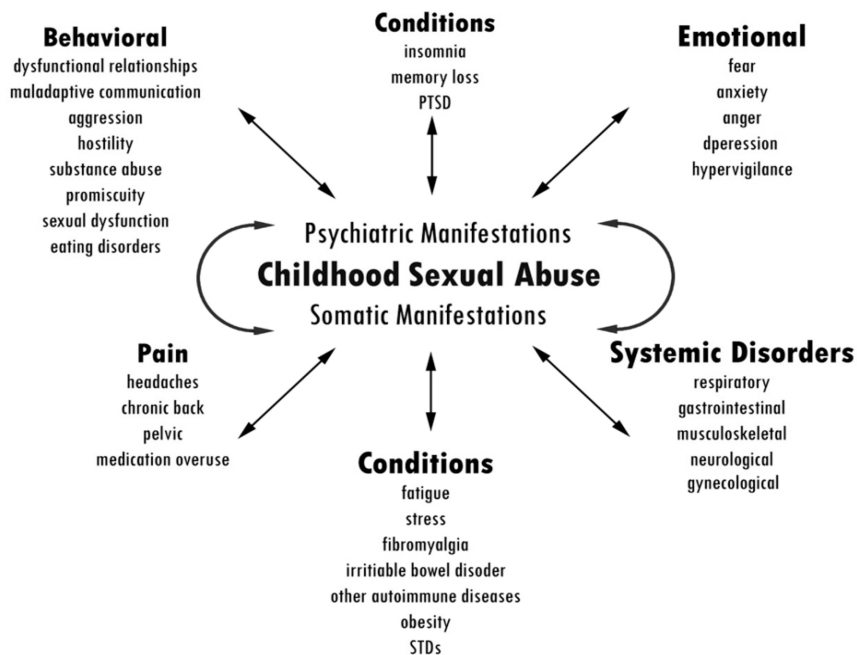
Behavioral
dysfunctional relationships
maladaptive communication
aggression
hostility
substance abuse
promiscuity
sexual dysfunction
eating disorders

Conditions
insomnia
memory loss
PTSD

Emotional
fear
anxiety
anger
dperession
hypervigilance

Psychiatric Manifestations
Childhood Sexual Abuse
Somatic Manifestations

Pain
headaches
chronic back
pelvic
medication overuse

Systemic Disorders
respiratory
gastrointestinal
musculoskeletal
neurological
gynecological

Conditions
fatigue
stress
fibromyalgia
irritiable bowel disoder
other autoimmune diseases
obesity
STDs